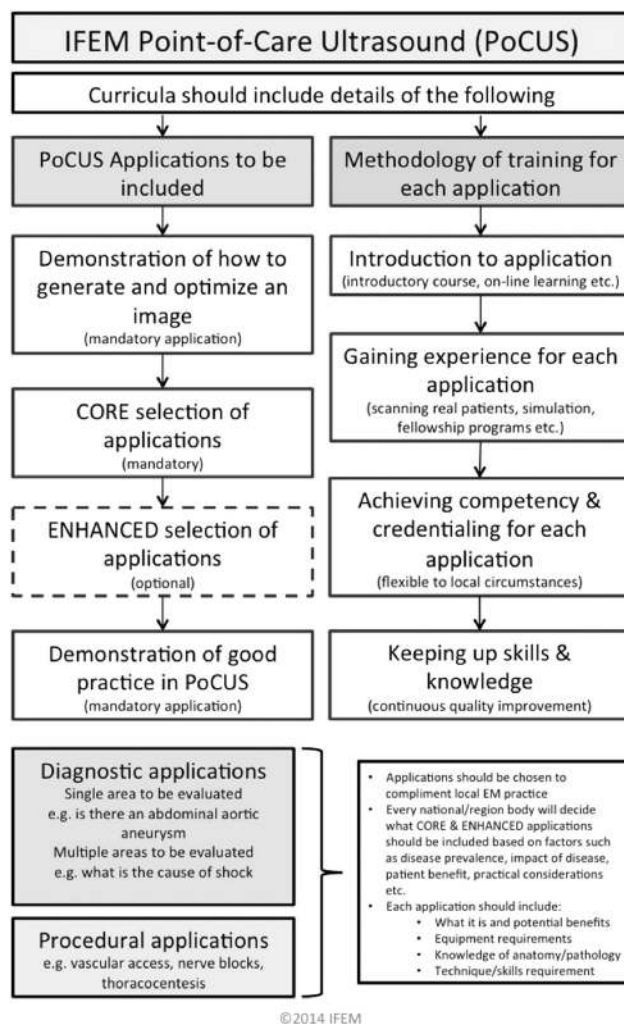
IFEM Point-of-Care Ultrasound (PoCUS)

Curricula should include details of the following

PoCUS Applications to be included

Demonstration of how to generate and optimize an image
(mandatory application)

CORE selection of applications
(mandatory)

ENHANCED selection of applications
(optional)

Demonstration of good practice in PoCUS
(mandatory application)

Methodology of training for each application

Introduction to application
(introductory course, on-line learning etc.)

Gaining experience for each application
(scanning real patients, simulation, fellowship programs etc.)

Achieving competency & credentialing for each application
(flexible to local circumstances)

Keeping up skills & knowledge
(continuous quality improvement)

Diagnostic applications
Single area to be evaluated
e.g. is there an abdominal aortic aneurysm
Multiple areas to be evaluated
e.g. what is the cause of shock

Procedural applications
e.g. vascular access, nerve blocks, thoracocentesis

• Applications should be chosen to compliment local EM practice
• Every national/region body will decide what CORE & ENHANCED applications should be included based on factors such as disease prevalence, impact of disease, patient benefit, practical considerations etc.
• Each application should include:
  • What it is and potential benefits
  • Equipment requirements
  • Knowledge of anatomy/pathology
  • Technique/skills requirement

©2014 IFEM